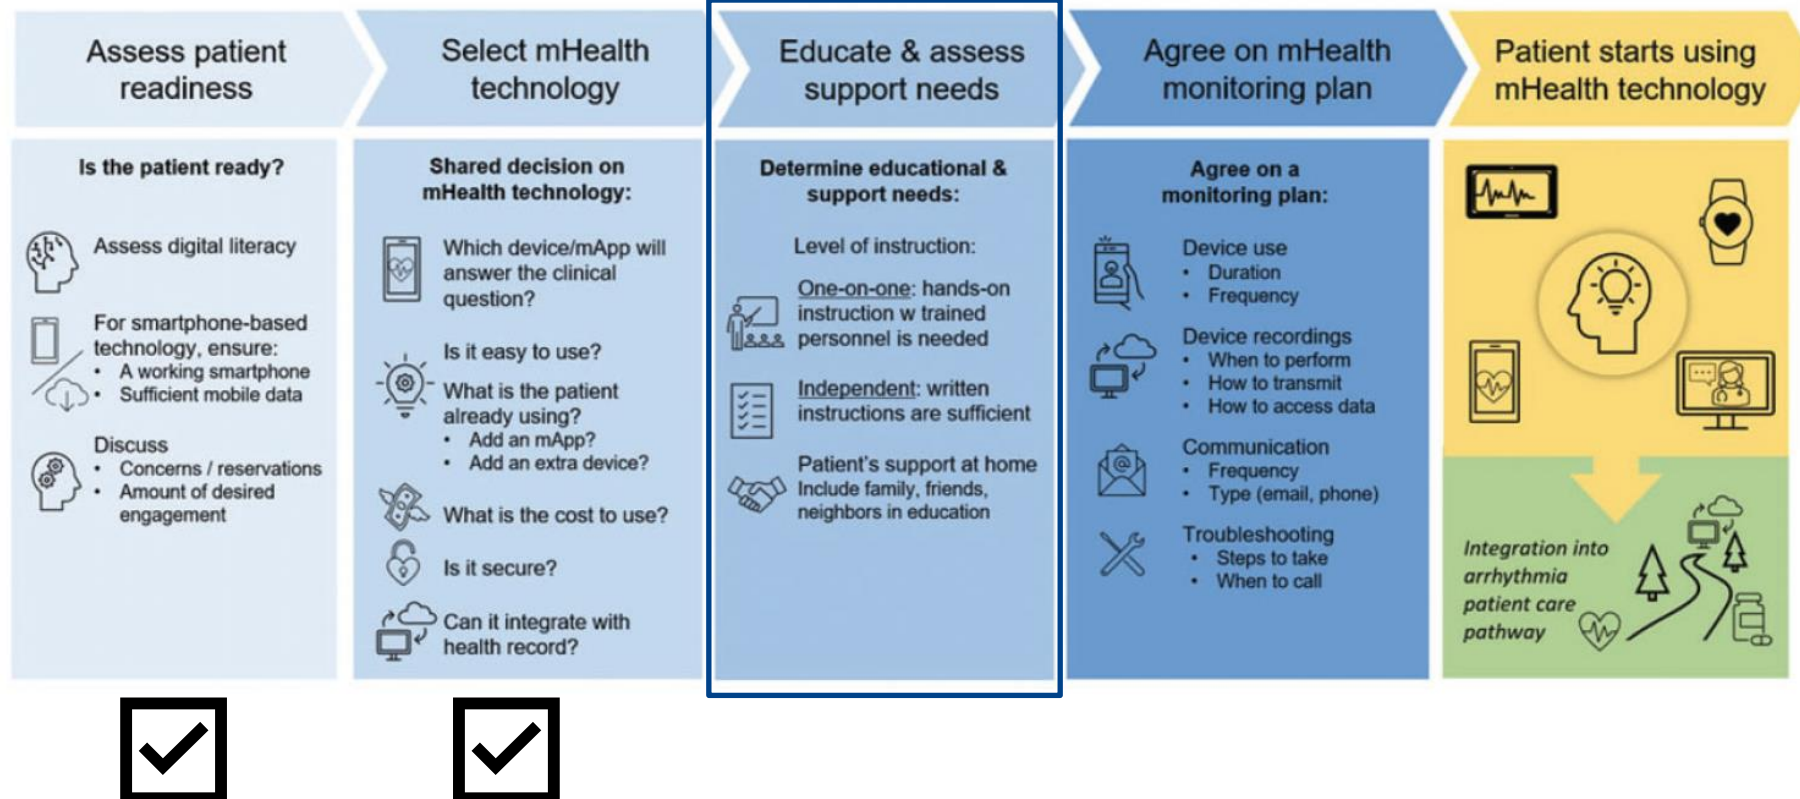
Assess patient readiness

Is the patient ready?

Assess digital literacy

For smartphone-based technology, ensure:
• A working smartphone
• Sufficient mobile data

Discuss
• Concerns / reservations
• Amount of desired engagement

Select mHealth technology

Shared decision on mHealth technology:

Which device/mApp will answer the clinical question?

Is it easy to use?

What is the patient already using?
• Add an mApp?
• Add an extra device?

What is the cost to use?

Is it secure?

Can it integrate with health record?

Educate & assess support needs

Determine educational & support needs:

Level of instruction:

One-on-one: hands-on instruction w trained personnel is needed

Independent: written instructions are sufficient

Patient's support at home
Include family, friends, neighbors in education

Agree on mHealth monitoring plan

Agree on a monitoring plan:

Device use
• Duration
• Frequency

Device recordings
• When to perform
• How to transmit
• How to access data

Communication
• Frequency
• Type (email, phone)

Troubleshooting
• Steps to take
• When to call

Patient starts using mHealth technology

Integration into arrhythmia patient care pathway